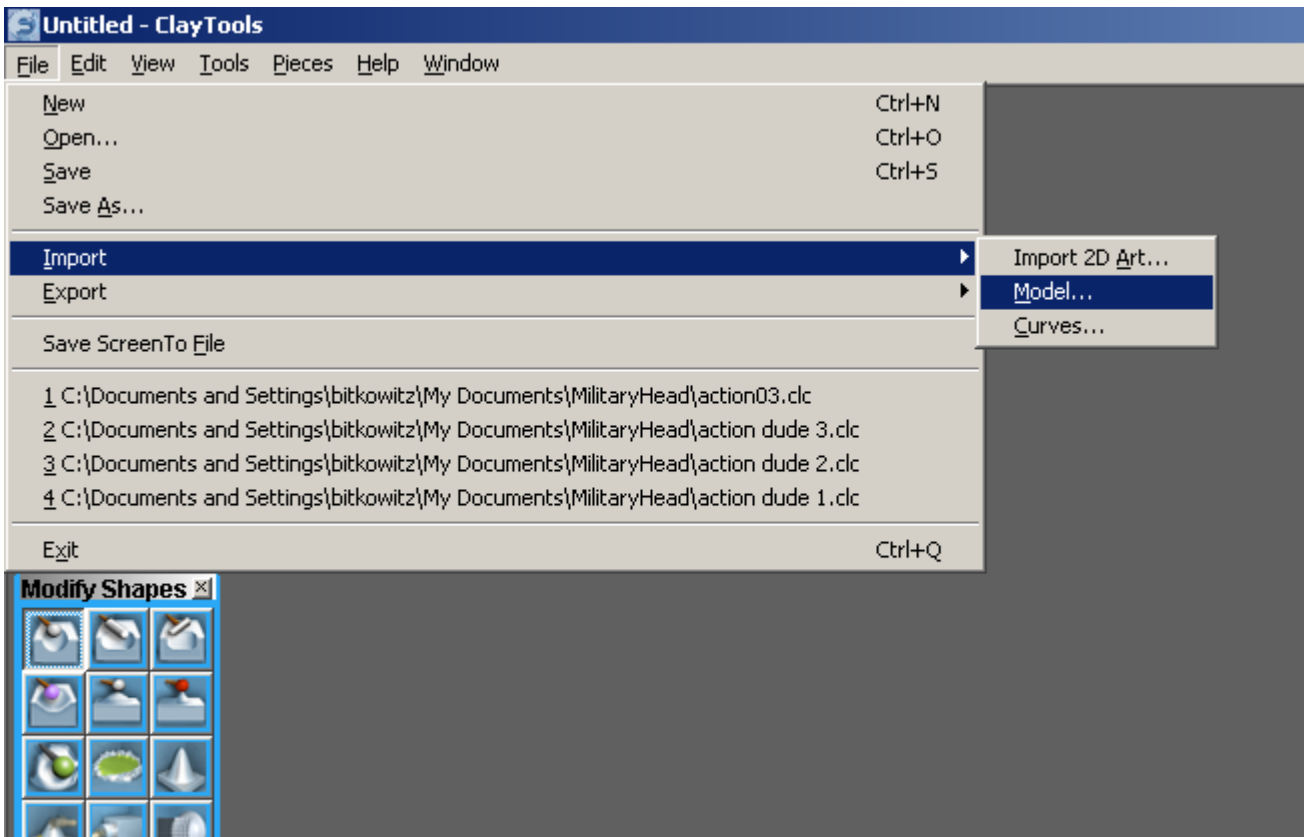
Untitled - ClayTools

File Edit View Tools Pieces Help Window

New Ctrl+N
Open... Ctrl+O
Save Ctrl+S
Save As...

Import
Export

Save ScreenTo File

1 C:\Documents and Settings\bitkowitz\My Documents\MilitaryHead\action03.clc
2 C:\Documents and Settings\bitkowitz\My Documents\MilitaryHead\action dude 3.clc
3 C:\Documents and Settings\bitkowitz\My Documents\MilitaryHead\action dude 2.clc
4 C:\Documents and Settings\bitkowitz\My Documents\MilitaryHead\action dude 1.clc

Exit Ctrl+Q

Import 2D Art...
Model...
Curves...

Modify Shapes